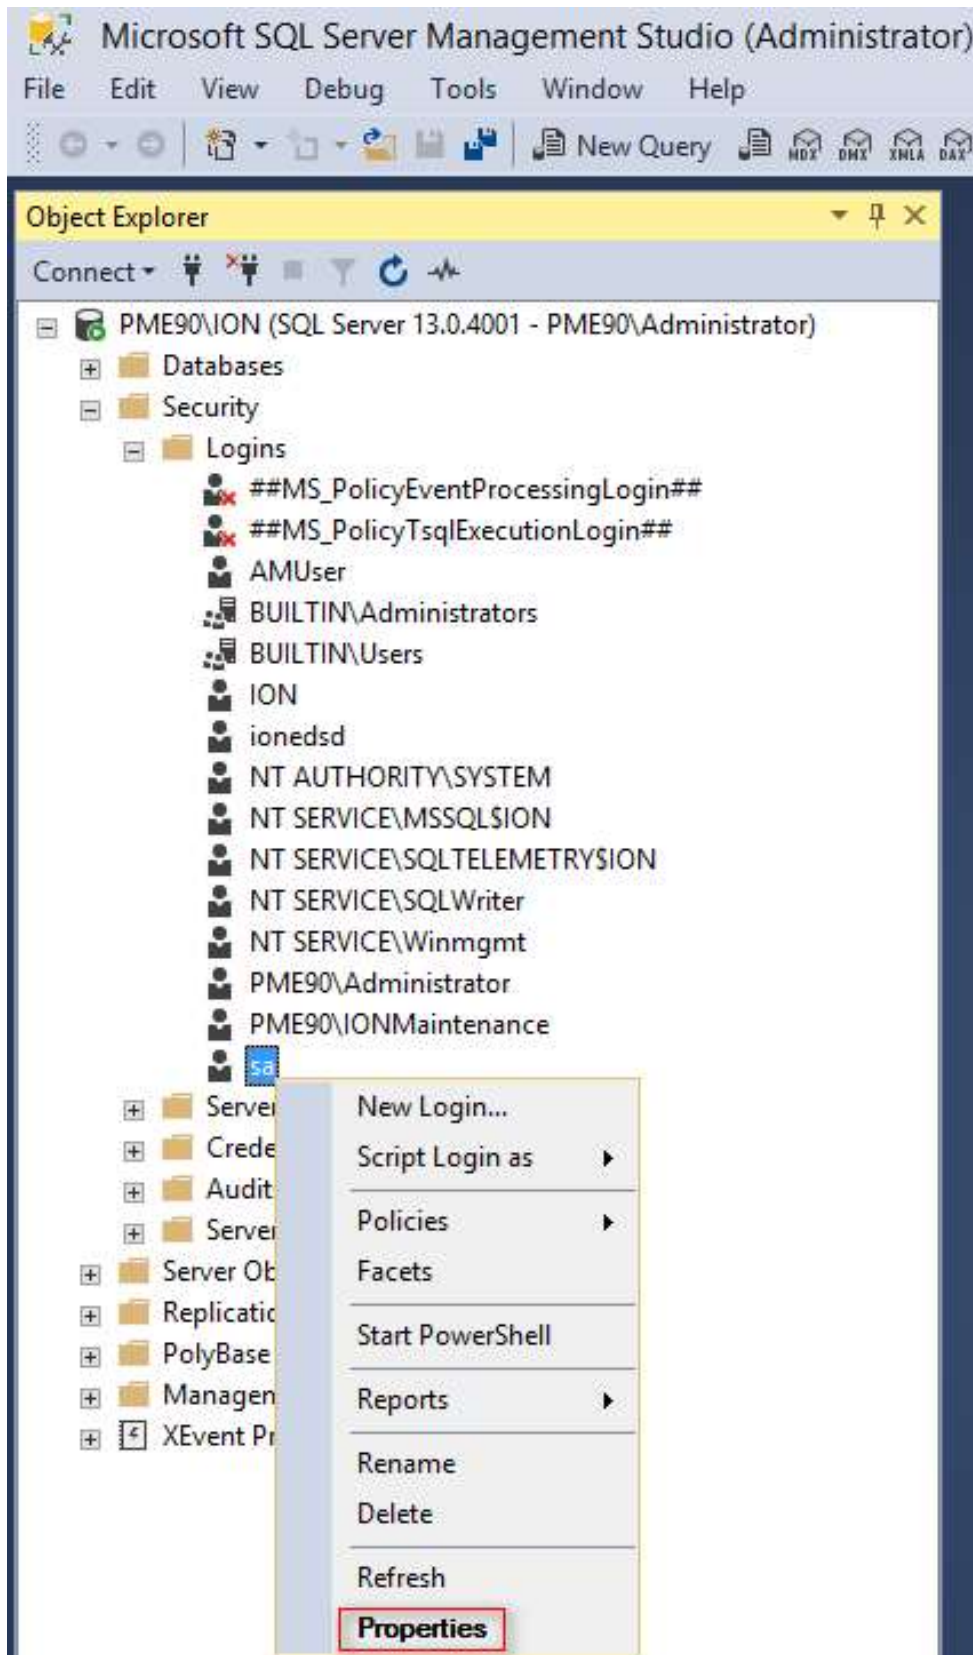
Microsoft SQL Server Management Studio (Administrator)

File Edit View Debug Tools Window Help

New Query MDX DMX XMLA DAX

Object Explorer

Connect

PME90\ION (SQL Server 13.0.4001 - PME90\Administrator)
Databases
Security
Logins
##MS_PolicyEventProcessingLogin##
##MS_PolicyTsqlExecutionLogin##
AMUser
BUILTIN\Administrators
BUILTIN\Users
ION
ionedsd
NT AUTHORITY\SYSTEM
NT SERVICE\MSSQL$ION
NT SERVICE\SQLTELEMETRY$ION
NT SERVICE\SQLWriter
NT SERVICE\Winmgmt
PME90\Administrator
PME90\IONMaintenance
sa
Serve
Crede
Audit
Serve
Server Ob
Replicatio
PolyBase
Managem
XEvent Pr

New Login...
Script Login as
Policies
Facets
Start PowerShell
Reports
Rename
Delete
Refresh
Properties